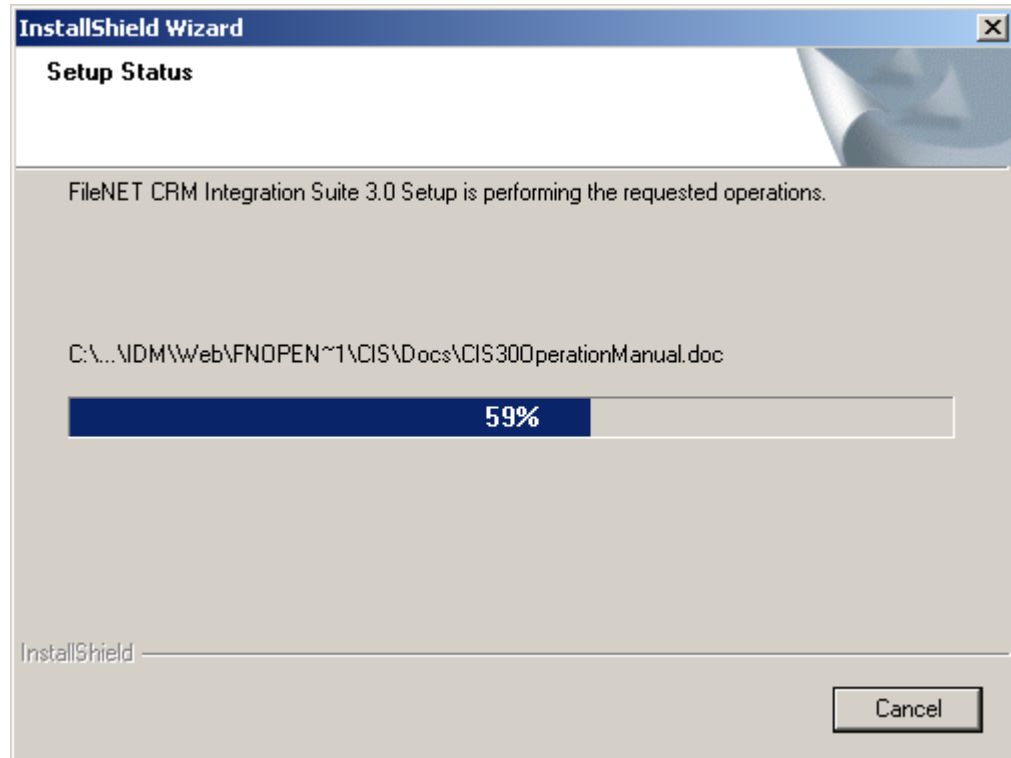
InstallShield Wizard

Setup Status

FileNET CRM Integration Suite 3.0 Setup is performing the requested operations.

C:\...\IDM\Web\FNOPEN~1\CIS\Docs\CIS30OperationManual.doc

59%

InstallShield

Cancel